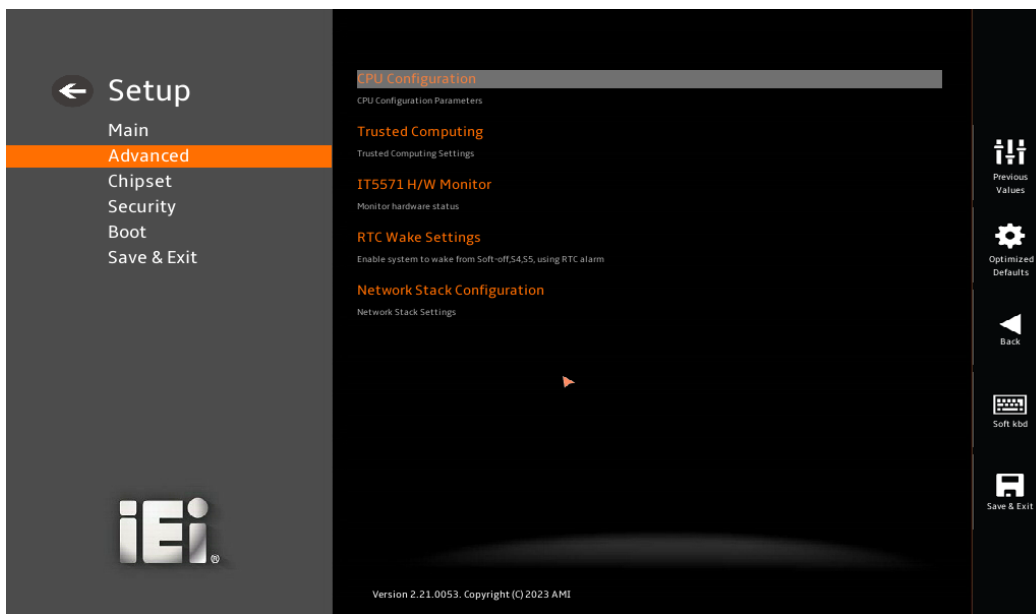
Setup
Main
Advanced
Chipset
Security
Boot
Save & Exit

iEi®

CPU Configuration
CPU Configuration Parameters

Trusted Computing
Trusted Computing Settings

IT5571 H/W Monitor
Monitor hardware status

RTC Wake Settings
Enable system to wake from Soft-off,S4,S5, using RTC alarm

Network Stack Configuration
Network Stack Settings

Version 2.21.0053. Copyright (C) 2023 AMI

Previous Values
Optimized Defaults
Back
Soft kbd
Save & Exit